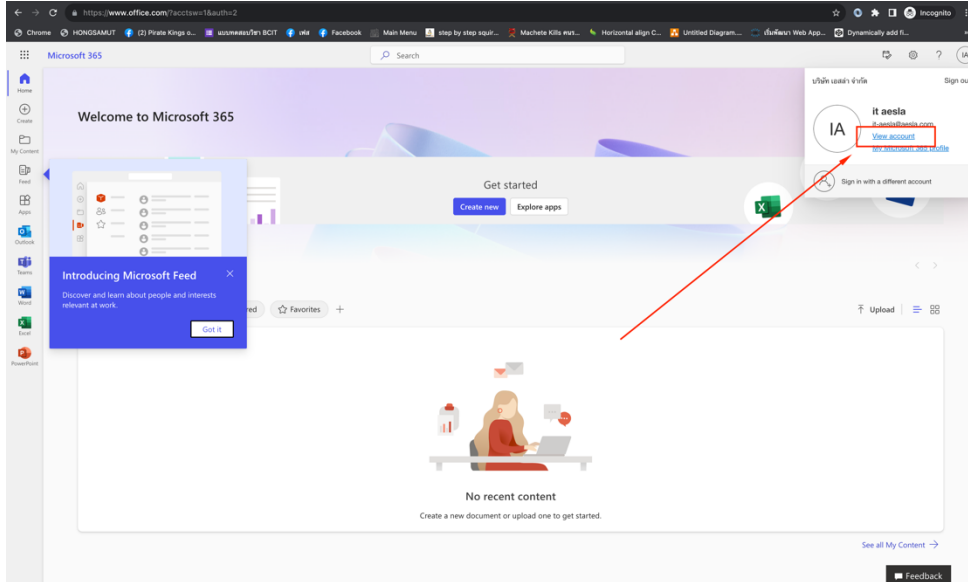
https://www.office.com/?acctsw=1&auth=2

Incognito

Chrome HONGSAMUT (2) Pirate Kings o... แบบทดสอบวิชา BCIT เฟส Facebook Main Menu step by step squir... Machete Kills คนระ... Horizontal align C... Untitled Diagram.... เริ่มพัฒนา Web App... Dynamically add fi...

Microsoft 365

Search

IA

Home

Create

My Content

Feed

Apps

Outlook

Teams

Word

Excel

PowerPoint

Welcome to Microsoft 365

Get started

Create new

Explore apps

Introducing Microsoft Feed

Discover and learn about people and interests relevant at work.

Got it

red

Favorites

+

Upload

No recent content

Create a new document or upload one to get started.

See all My Content →

Feedback

บริษัท เอสล่า จำกัด

Sign ou

IA

it aesla

it-aesla@aesla.com

View account

My Microsoft 365 profile

Sign in with a different account